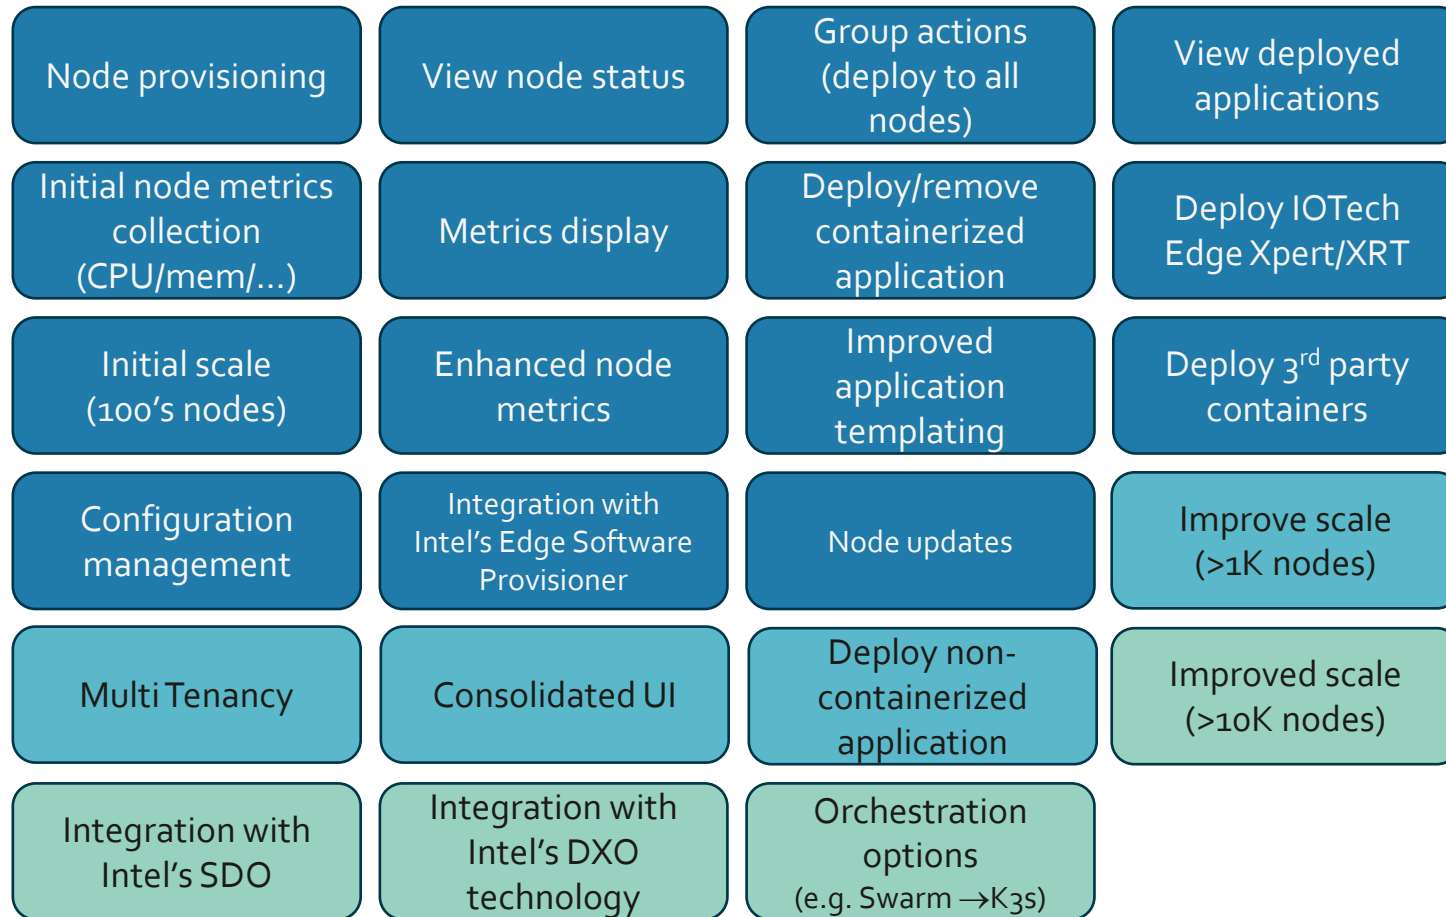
Node provisioning

View node status

Group actions (deploy to all nodes)

View deployed applications

Initial node metrics collection (CPU/mem/…)

Metrics display

Deploy/remove containerized application

Deploy IOTech Edge Xpert/XRT

Initial scale (100's nodes)

Enhanced node metrics

Improved application templating

Deploy 3$^{rd}$ party containers

Configuration management

Integration with Intel's Edge Software Provisioner

Node updates

Improve scale (>1K nodes)

Multi Tenancy

Consolidated UI

Deploy non-containerized application

Improved scale (>10K nodes)

Integration with Intel's SDO

Integration with Intel's DXO technology

Orchestration options (e.g. Swarm $\rightarrow$K3s)